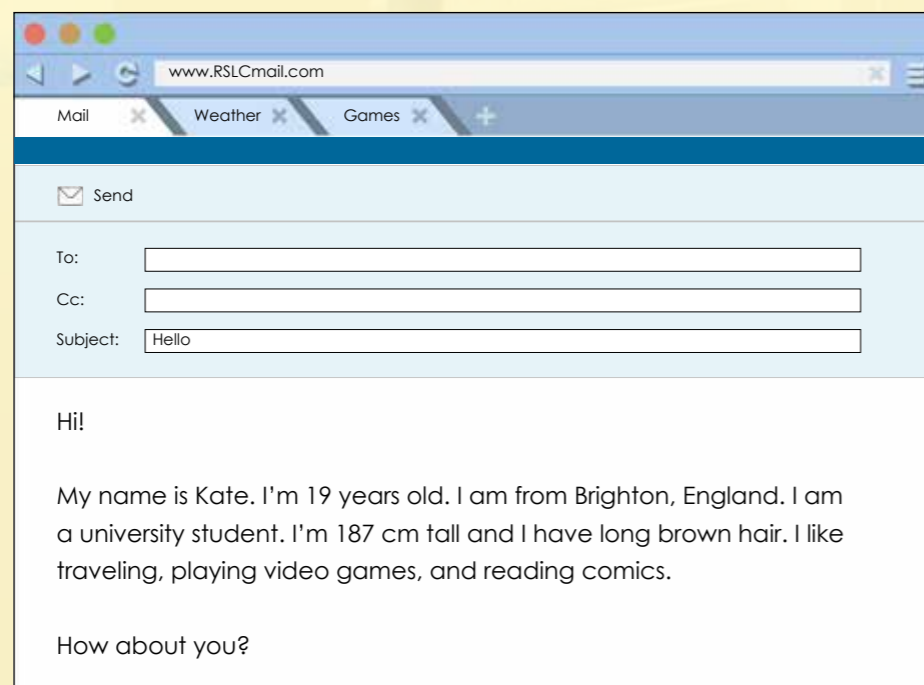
www.RSLCmail.com

Mail Weather Games

Send

To:

Cc:

Subject: Hello

Hi!

My name is Kate. I'm 19 years old. I am from Brighton, England. I am a university student. I'm 187 cm tall and I have long brown hair. I like traveling, playing video games, and reading comics.

How about you?